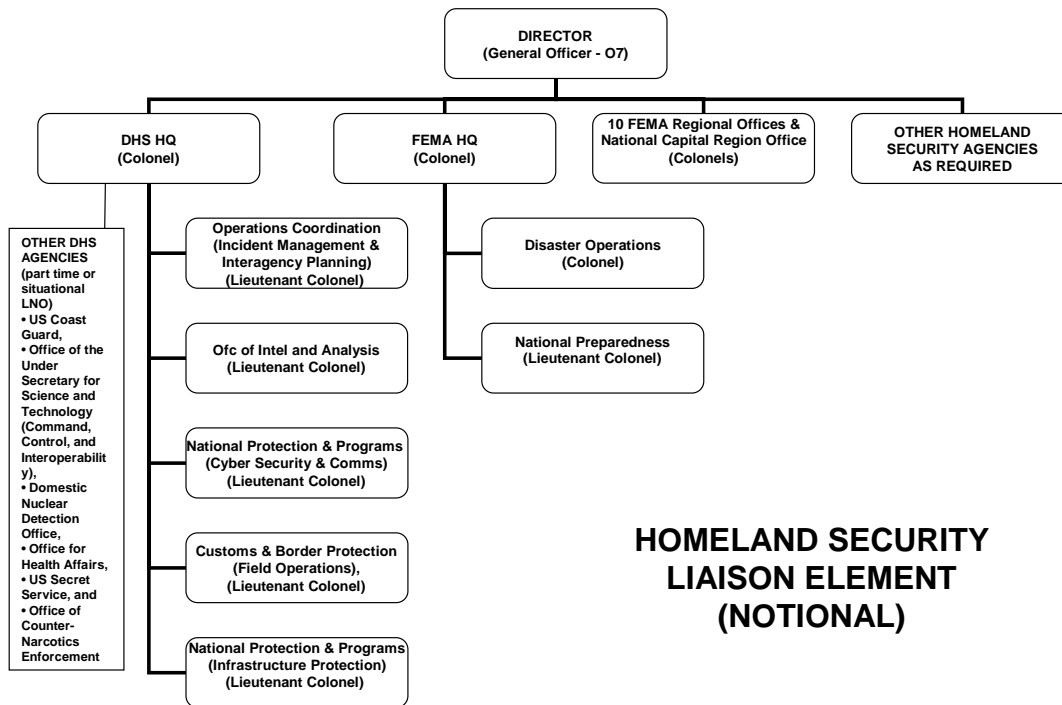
DIRECTOR
(General Officer - O7)

DHS HQ
(Colonel)

FEMA HQ
(Colonel)

10 FEMA Regional Offices & National Capital Region Office
(Colonels)

OTHER HOMELAND SECURITY AGENCIES AS REQUIRED

OTHER DHS AGENCIES (part time or situational LNO)
• US Coast Guard,
• Office of the Under Secretary for Science and Technology (Command, Control, and Interoperability),
• Domestic Nuclear Detection Office,
• Office for Health Affairs,
• US Secret Service, and
• Office of Counter-Narcotics Enforcement

Operations Coordination (Incident Management & Interagency Planning)
(Lieutenant Colonel)

Ofc of Intel and Analysis
(Lieutenant Colonel)

National Protection & Programs (Cyber Security & Comms)
(Lieutenant Colonel)

Customs & Border Protection (Field Operations),
(Lieutenant Colonel)

National Protection & Programs (Infrastructure Protection)
(Lieutenant Colonel)

Disaster Operations
(Colonel)

National Preparedness
(Lieutenant Colonel)

HOMELAND SECURITY LIAISON ELEMENT (NOTIONAL)